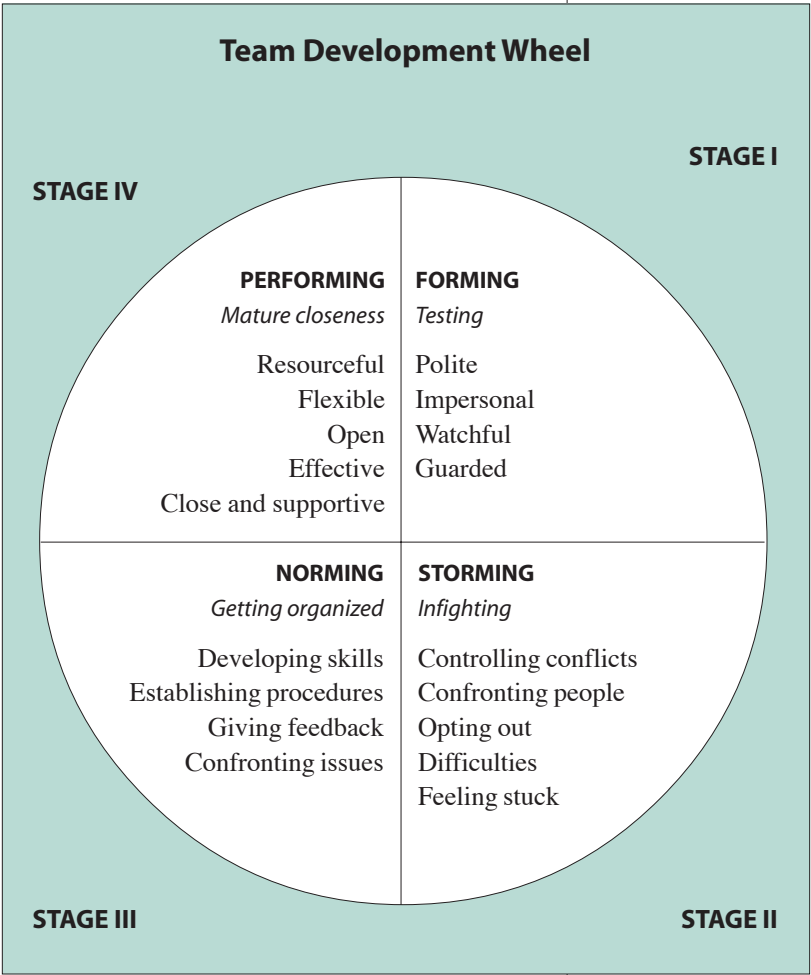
Team Development Wheel

STAGE I

STAGE IV

PERFORMING
Mature closeness

Resourceful
Flexible
Open
Effective
Close and supportive

FORMING
Testing

Polite
Impersonal
Watchful
Guarded

NORMING
Getting organized

Developing skills
Establishing procedures
Giving feedback
Confronting issues

STORMING
Infighting

Controlling conflicts
Confronting people
Opting out
Difficulties
Feeling stuck

STAGE III

STAGE II